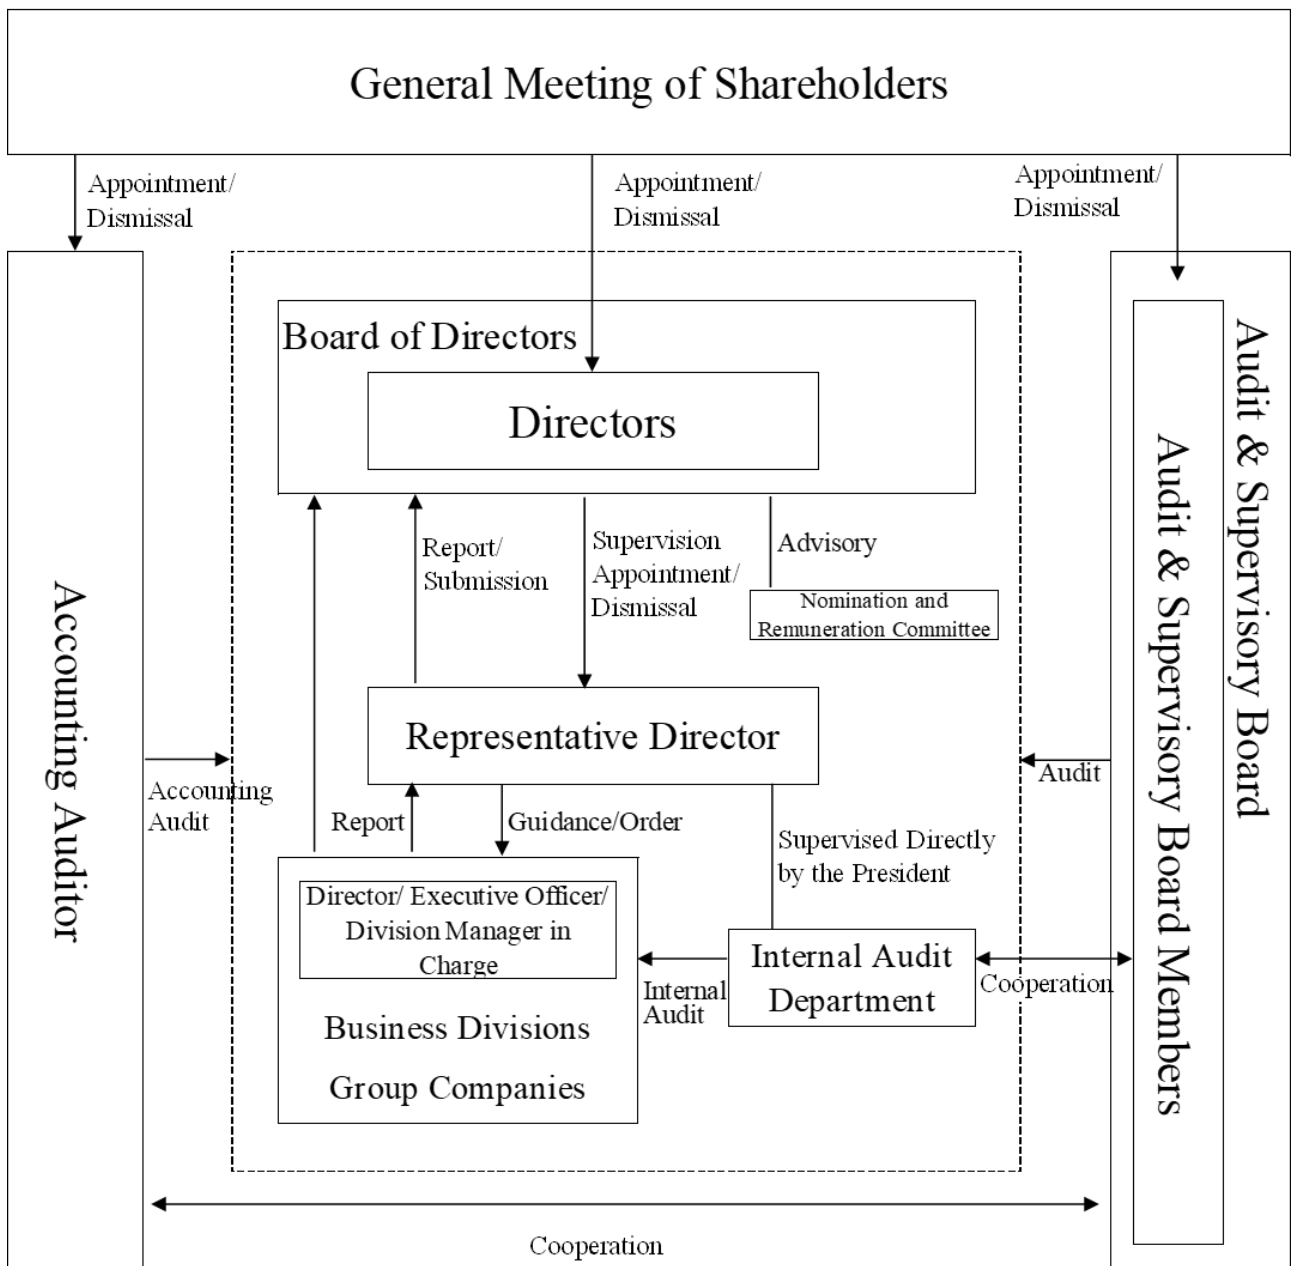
General Meeting of Shareholders

Appointment/ Dismissal

Appointment/ Dismissal

Appointment/ Dismissal

Accounting Auditor

Board of Directors

Directors

Report/ Submission

Supervision Appointment/ Dismissal

Advisory

Nomination and Remuneration Committee

Representative Director

Accounting Audit

Report

Guidance/Order

Supervised Directly by the President

Director/ Executive Officer/ Division Manager in Charge

Business Divisions

Group Companies

Internal Audit

Internal Audit Department

Cooperation

Audit

Audit & Supervisory Board

Audit & Supervisory Board Members

Cooperation